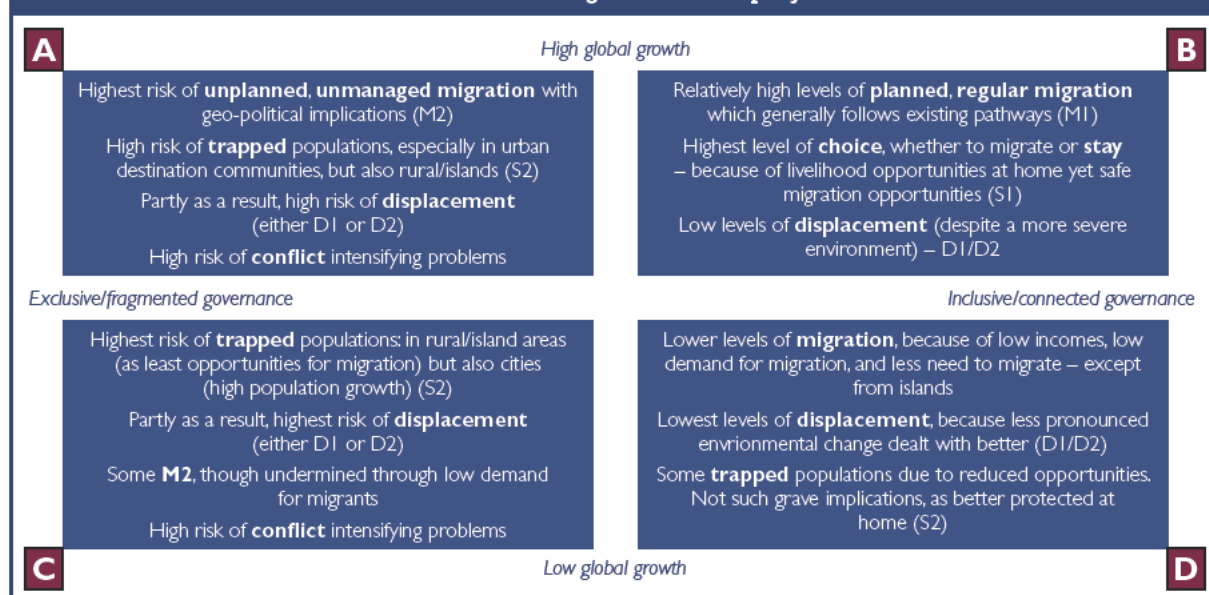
A

High global growth

B

Highest risk of **unplanned**, **unmanaged migration** with geo-political implications (M2)

High risk of **trapped** populations, especially in urban destination communities, but also rural/islands (S2)

Partly as a result, high risk of **displacement** (either D1 or D2)

High risk of **conflict** intensifying problems

Relatively high levels of **planned**, **regular migration** which generally follows existing pathways (M1)

Highest level of **choice**, whether to migrate or **stay** – because of livelihood opportunities at home yet safe migration opportunities (S1)

Low levels of **displacement** (despite a more severe environment) – D1/D2

Exclusive/fragmented governance

Inclusive/connected governance

Highest risk of **trapped** populations: in rural/island areas (as least opportunities for migration) but also cities (high population growth) (S2)

Partly as a result, highest risk of **displacement** (either D1 or D2)

Some **M2**, though undermined through low demand for migrants

High risk of **conflict** intensifying problems

Lower levels of **migration**, because of low incomes, low demand for migration, and less need to migrate – except from islands

Lowest levels of **displacement**, because less pronounced envrionmental change dealt with better (D1/D2)

Some **trapped** populations due to reduced opportunities. Not such grave implications, as better protected at home (S2)

C

Low global growth

D